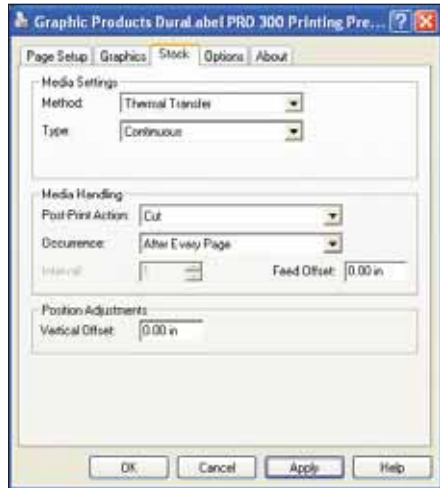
Graphic Products DuraLabel PRO 300 Printing Pre...

Page Setup | Graphics | Stock | Options | About

Media Settings

Method: Thermal Transfer

Type: Continuous

Media Handling

Post-Print Action: Cut

Occurence: After Every Page

Interval: 1

Feed Offset: 0.00 in

Position Adjustments

Vertical Offset: 0.00 in

OK | Cancel | Apply | Help